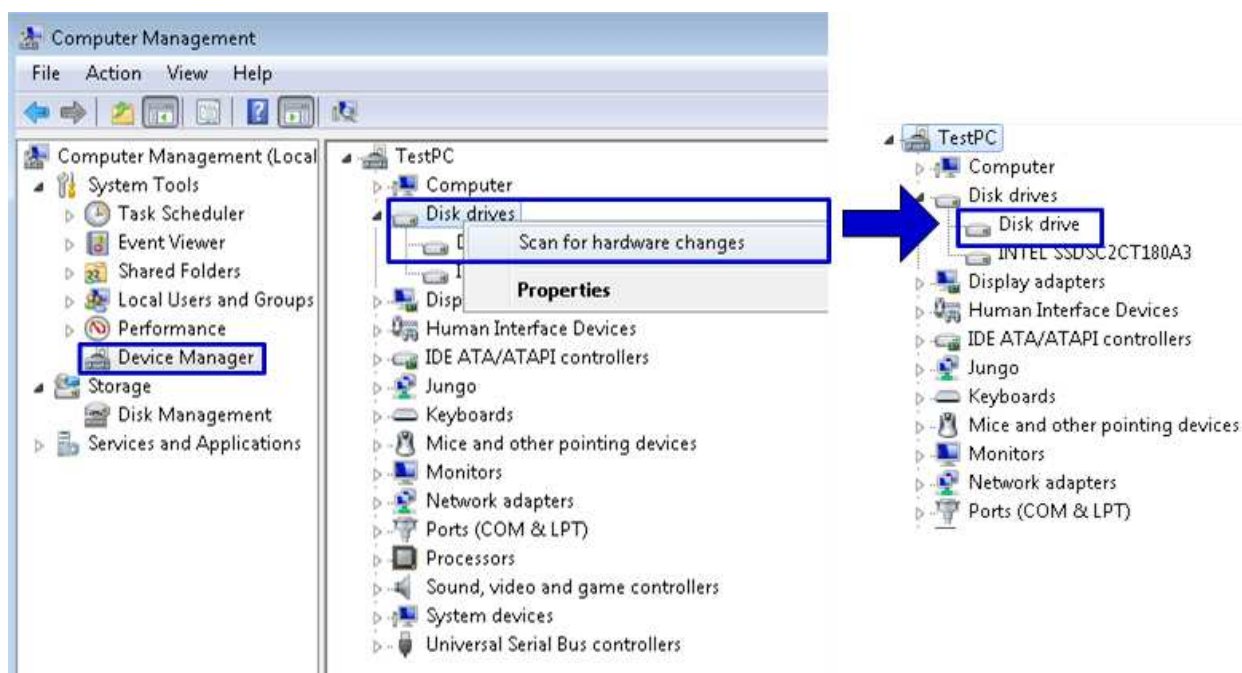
Computer Management
File Action View Help

Computer Management (Local
System Tools
Task Scheduler
Event Viewer
Shared Folders
Local Users and Groups
Performance
Device Manager
Storage
Disk Management
Services and Applications

TestPC
Computer
Disk drives
D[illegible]
I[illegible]
Scan for hardware changes
Properties
Disp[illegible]
Human Interface Devices
IDE ATA/ATAPI controllers
Jungo
Keyboards
Mice and other pointing devices
Monitors
Network adapters
Ports (COM & LPT)
Processors
Sound, video and game controllers
System devices
Universal Serial Bus controllers

TestPC
Computer
Disk drives
Disk drive
INTEL SSDSC2CT180A3
Display adapters
Human Interface Devices
IDE ATA/ATAPI controllers
Jungo
Keyboards
Mice and other pointing devices
Monitors
Network adapters
Ports (COM & LPT)